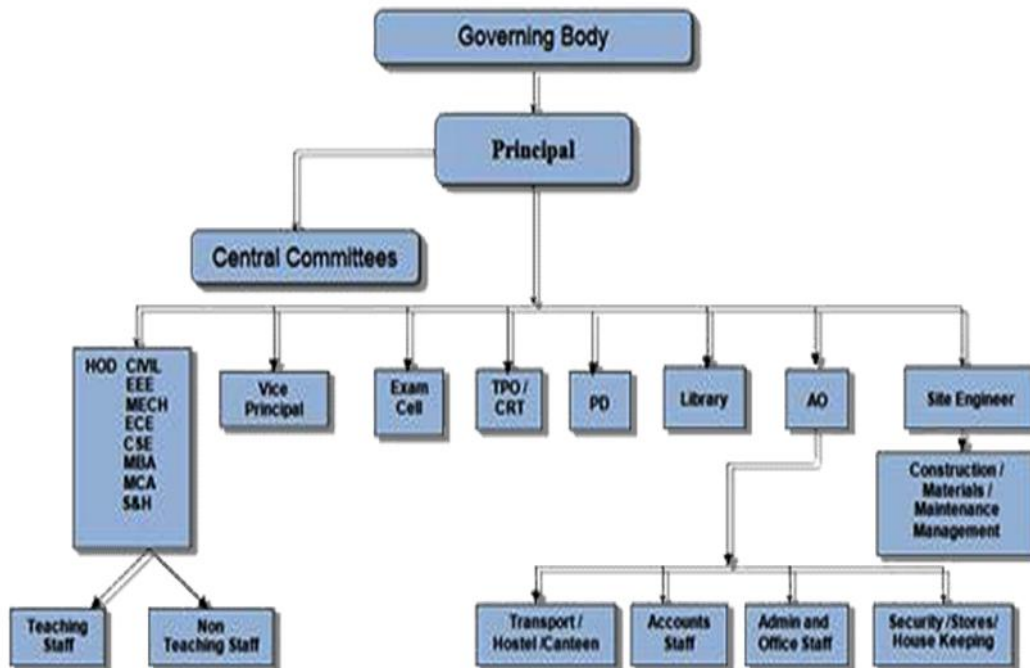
Governing Body

Principal

Central Committees

HOD CIVIL
EEE
MECH
ECE
CSE
MBA
MCA
S&H

Vice Principal

Exam Cell

TPO / CRT

PD

Library

AO

Site Engineer

Construction / Materials / Maintenance Management

Teaching Staff

Non Teaching Staff

Transport / Hostel /Canteen

Accounts Staff

Admin and Office Staff

Security /Stores/ House Keeping